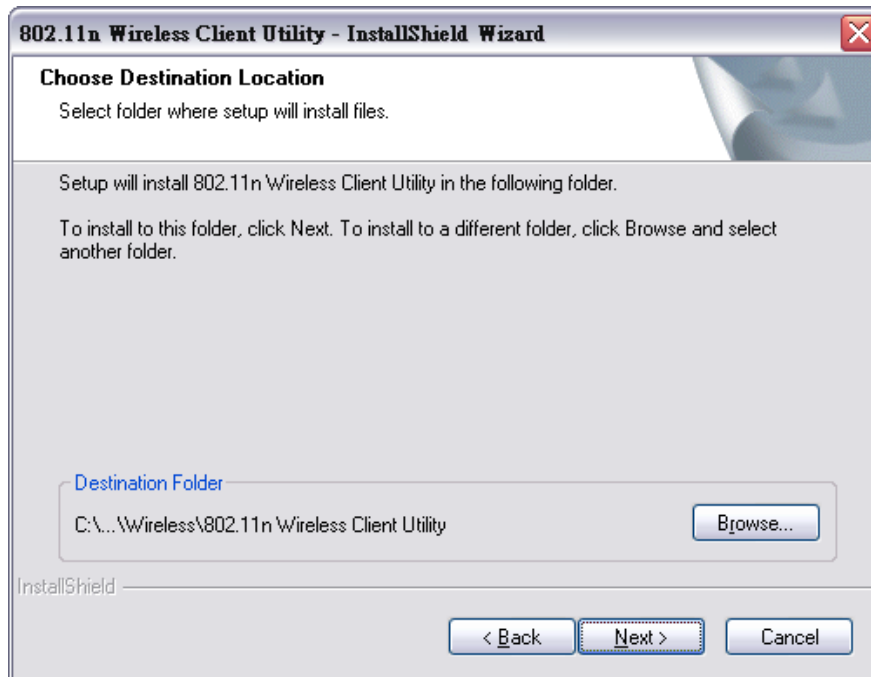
802.11n Wireless Client Utility - InstallShield Wizard

Choose Destination Location
Select folder where setup will install files.

Setup will install 802.11n Wireless Client Utility in the following folder.

To install to this folder, click Next. To install to a different folder, click Browse and select another folder.

Destination Folder
C:\...\Wireless\802.11n Wireless Client Utility

Browse...

InstallShield

< Back
Next >
Cancel